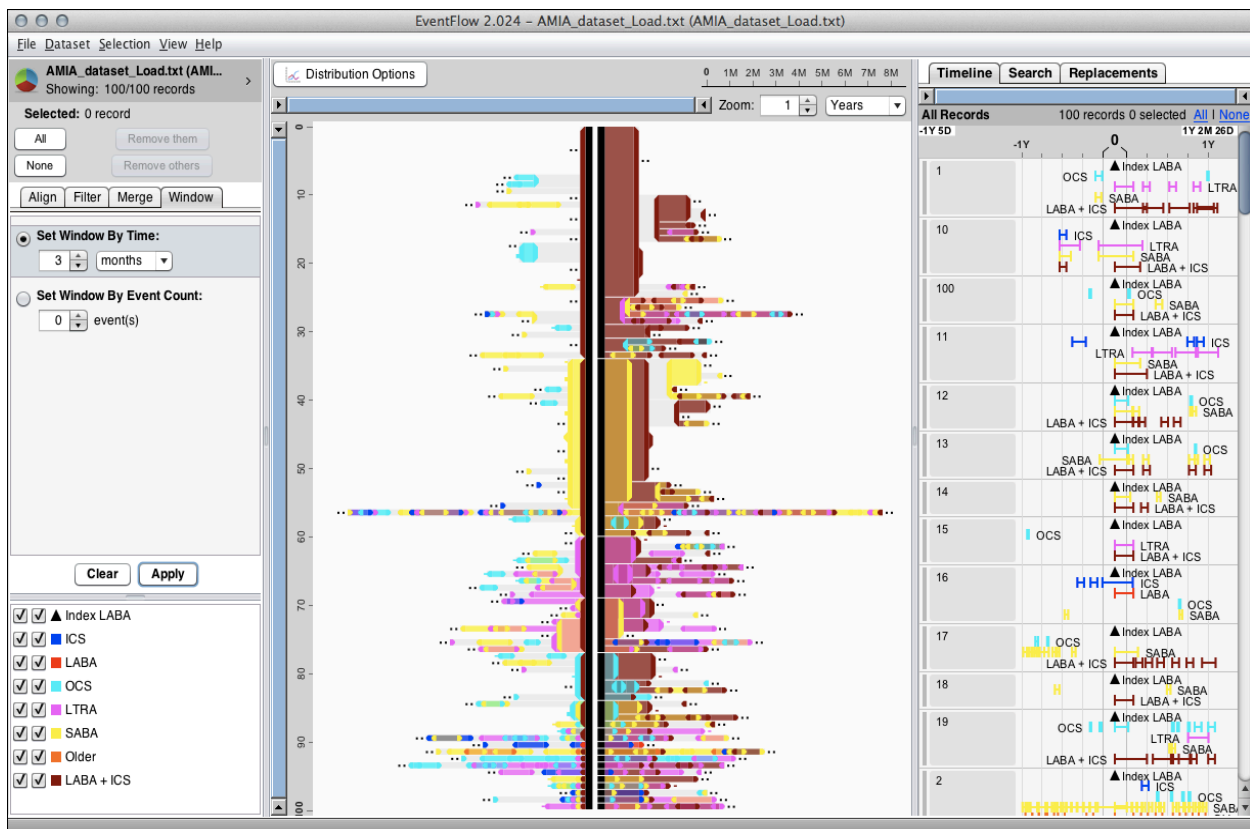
EventFlow 2.024 - AMIA_dataset_Load.txt (AMIA_dataset_Load.txt)

File Dataset Selection View Help

AMIA_dataset_Load.txt (AMI...
Showing: 100/100 records

Selected: 0 record

All
Remove them
None
Remove others

Align Filter Merge Window

Set Window By Time:
3 months

Set Window By Event Count:
0 event(s)

Clear Apply

Index LABA
ICS
LABA
OCS
LTRA
SABA
Older
LABA + ICS

Distribution Options

0 1M 2M 3M 4M 5M 6M 7M 8M

Zoom: 1 Years

0 10 20 30 40 50 60 70 80 90 100

Timeline Search Replacements

All Records 100 records 0 selected All | None

-1Y 5D 1Y 2M 26D
-1Y 0 1Y

1 Index LABA OCS LTRA SABA LABA + ICS
10 Index LABA ICS LTRA SABA LABA + ICS
100 Index LABA OCS SABA LABA + ICS
11 Index LABA ICS LTRA SABA LABA + ICS
12 Index LABA OCS SABA LABA + ICS
13 Index LABA OCS SABA LABA + ICS
14 Index LABA LTRA SABA LABA + ICS
15 OCS Index LABA LTRA LABA + ICS
16 Index LABA ICS LABA OCS SABA
17 OCS Index LABA SABA LABA + ICS
18 Index LABA SABA LABA + ICS
19 OCS Index LABA LTRA SABA LABA + ICS
2 Index LABA ICS SABA